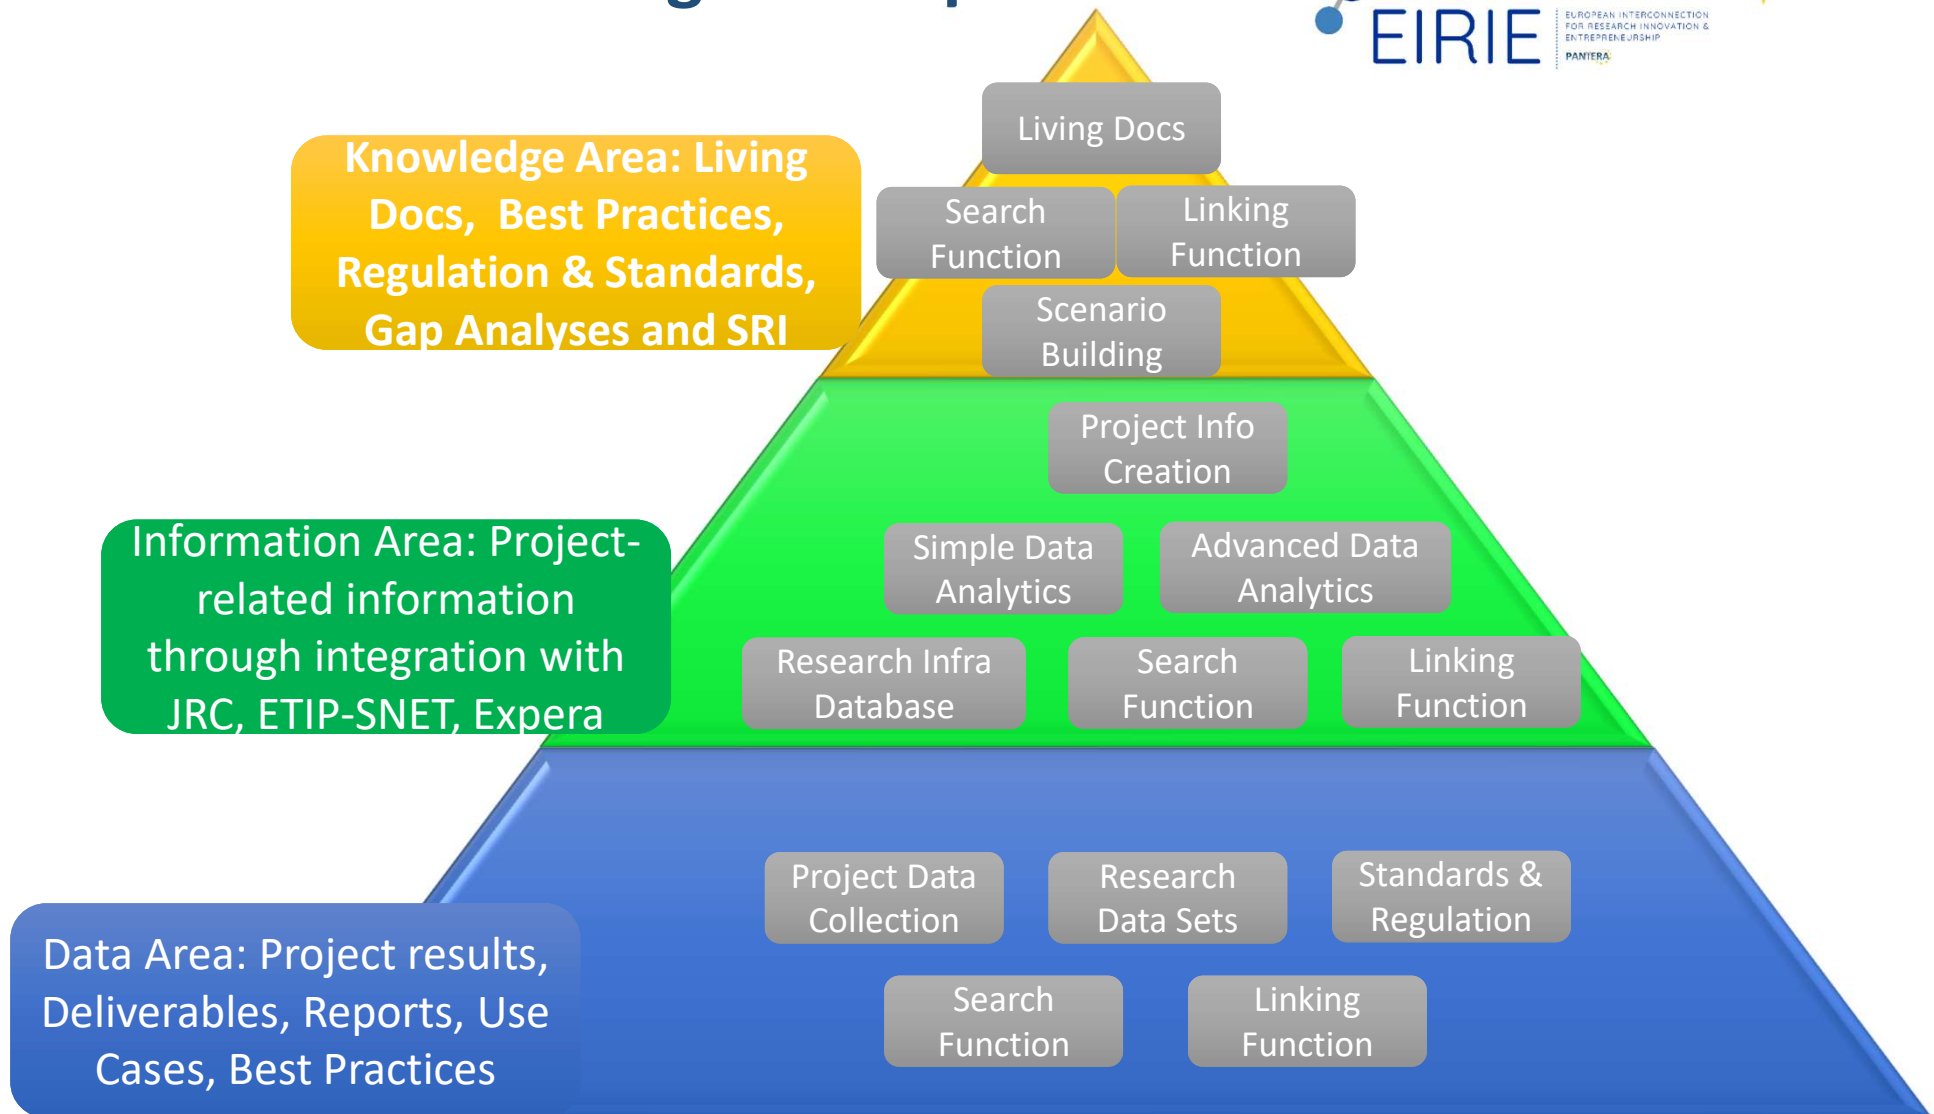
EIRIE EUROPEAN INTERCONNECTION FOR RESEARCH INNOVATION & ENTREPRENEURSHIP
PANTERA

Living Docs

Knowledge Area: Living Docs, Best Practices, Regulation & Standards, Gap Analyses and SRI

Search Function

Linking Function

Scenario Building

Project Info Creation

Information Area: Project-related information through integration with JRC, ETIP-SNET, Expera

Simple Data Analytics

Advanced Data Analytics

Research Infra Database

Search Function

Linking Function

Project Data Collection

Research Data Sets

Standards & Regulation

Data Area: Project results, Deliverables, Reports, Use Cases, Best Practices

Search Function

Linking Function